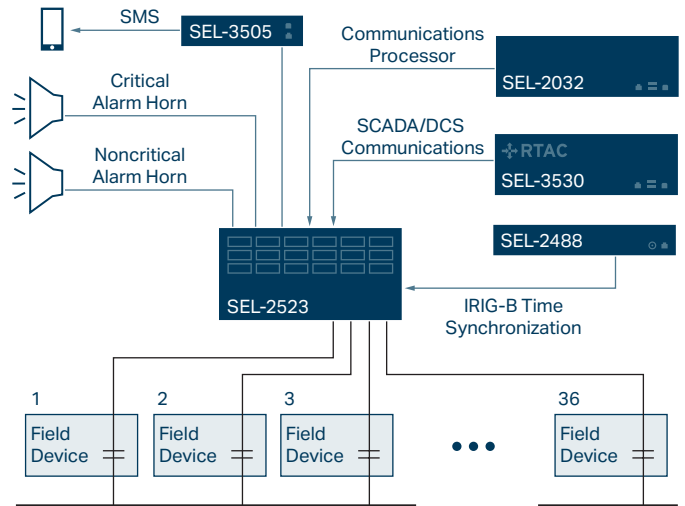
SMS

SEL-3505

Communications Processor

SEL-2032

Critical Alarm Horn

Noncritical Alarm Horn

SCADA/DCS Communications

RTAC

SEL-3530

SEL-2488

SEL-2523

IRIG-B Time Synchronization

1

Field Device

2

Field Device

3

Field Device

36

Field Device